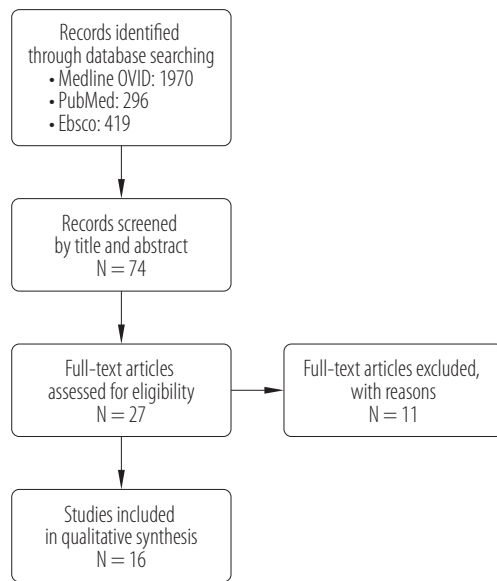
Records identified through database searching
• Medline OVID: 1970
• PubMed: 296
• Ebsco: 419

Records screened by title and abstract
N = 74

Full-text articles assessed for eligibility
N = 27

Full-text articles excluded, with reasons
N = 11

Studies included in qualitative synthesis
N = 16